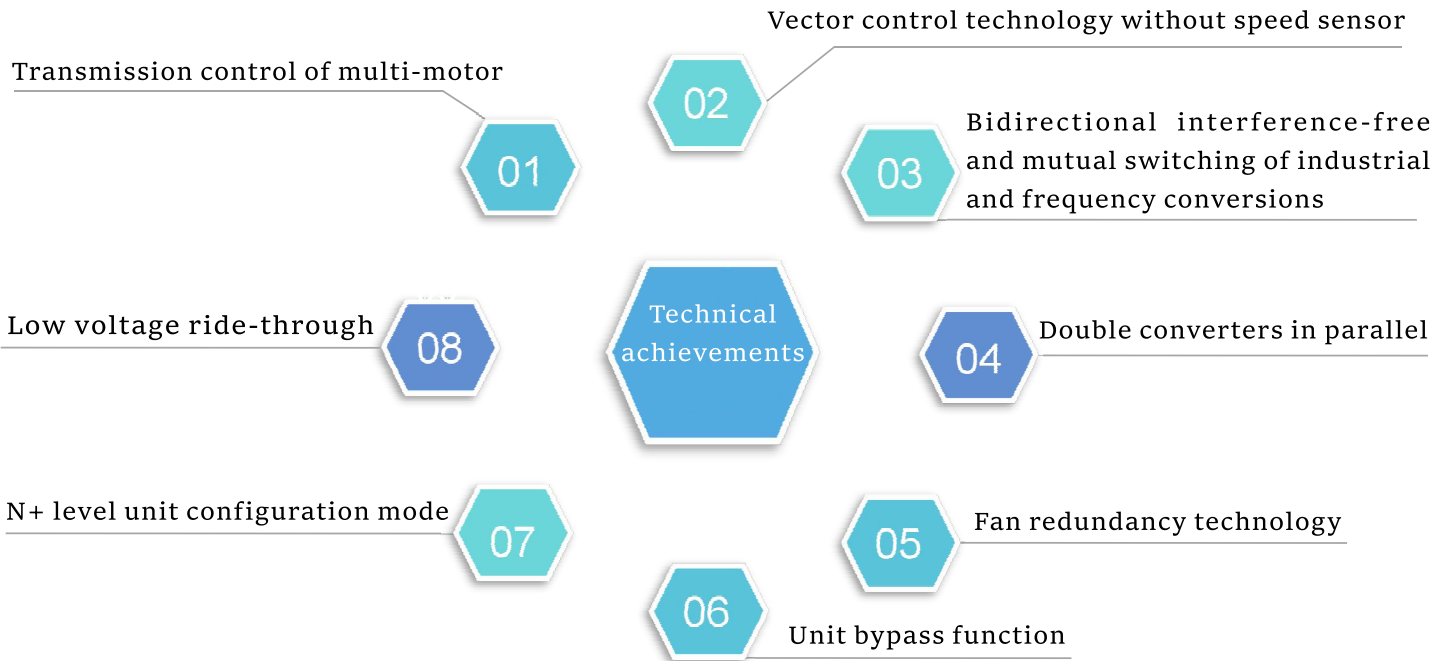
Technical achievements

01
Transmission control of multi-motor

02
Vector control technology without speed sensor

03
Bidirectional interference-free and mutual switching of industrial and frequency conversions

04
Double converters in parallel

05
Fan redundancy technology

06
Unit bypass function

07
N+ level unit configuration mode

08
Low voltage ride-through